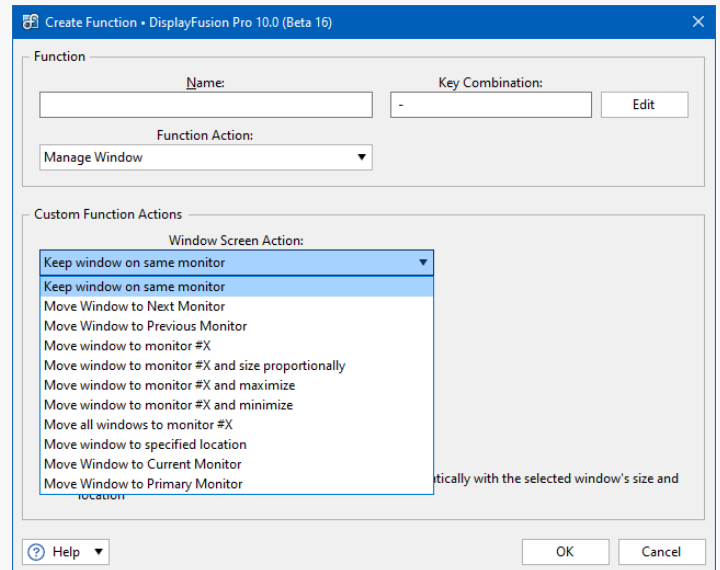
Create Function • DisplayFusion Pro 10.0 (Beta 16)

Function

Name:

Key Combination:

-

Edit

Function Action:

Manage Window

Custom Function Actions

Window Screen Action:

Keep window on same monitor

Keep window on same monitor
Move Window to Next Monitor
Move Window to Previous Monitor
Move window to monitor #X
Move window to monitor #X and size proportionally
Move window to monitor #X and maximize
Move window to monitor #X and minimize
Move all windows to monitor #X
Move window to specified location
Move Window to Current Monitor
Move Window to Primary Monitor

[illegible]tically with the selected window's size and location

Help

OK

Cancel